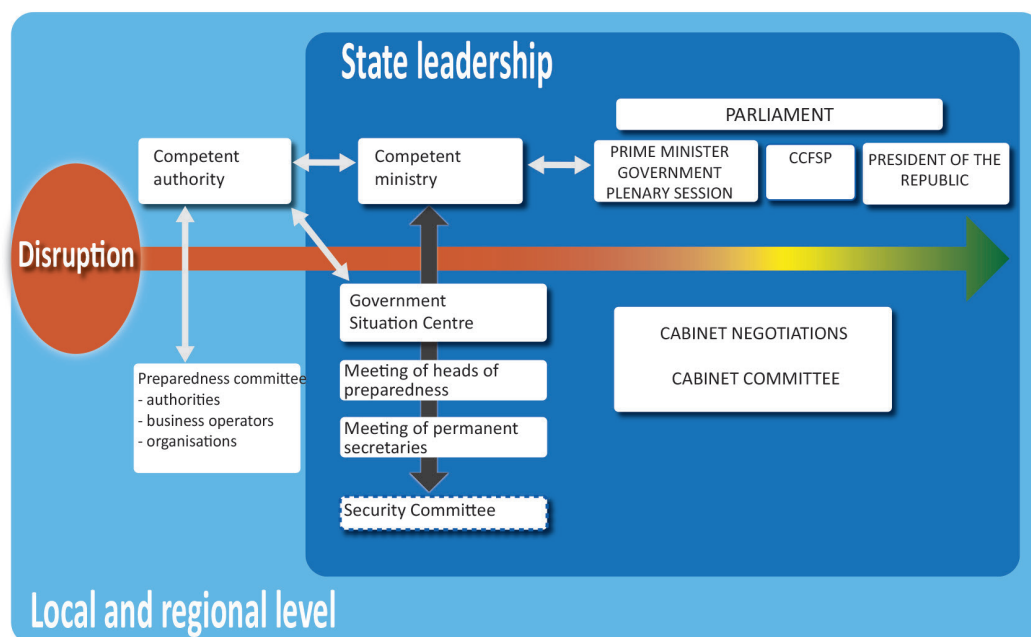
State leadership

PARLIAMENT

Competent authority

Competent ministry

PRIME MINISTER
GOVERNMENT
PLENARY SESSION

CCFSP

PRESIDENT OF THE REPUBLIC

Disruption

Government Situation Centre

CABINET NEGOTIATIONS

CABINET COMMITTEE

Preparedness committee
- authorities
- business operators
- organisations

Meeting of heads of preparedness

Meeting of permanent secretaries

Security Committee

Local and regional level